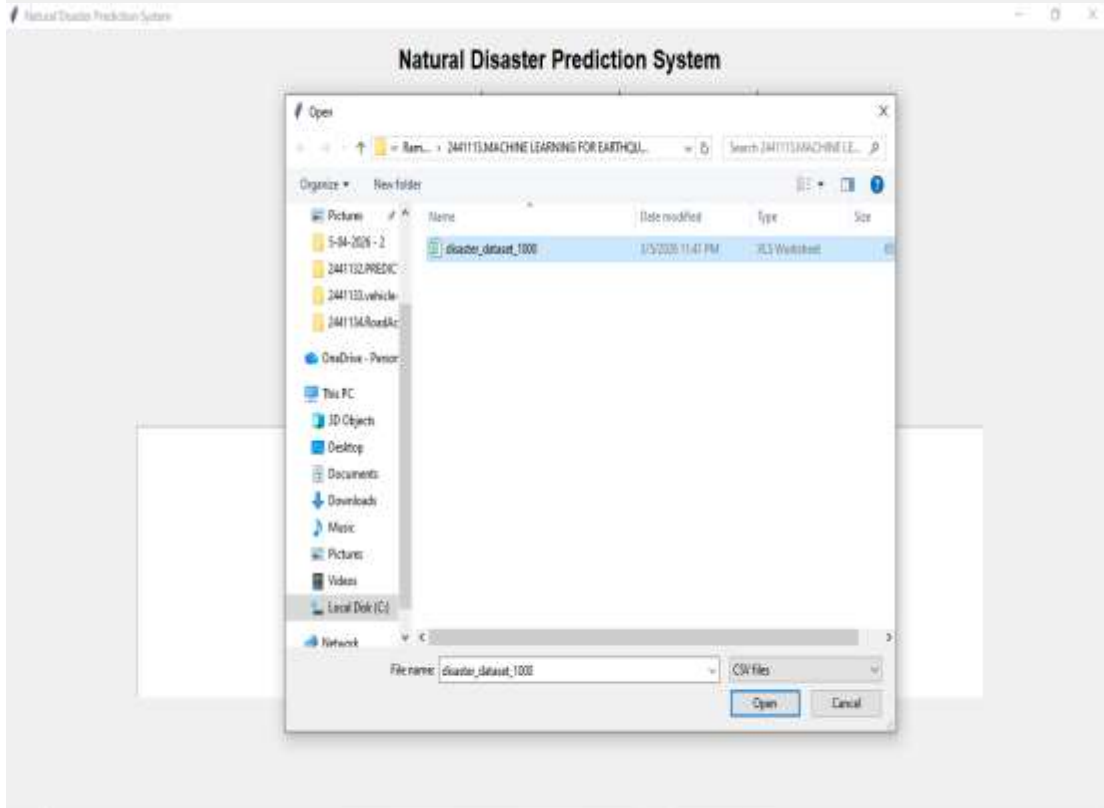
Natural Disaster Prediction System

Natural Disaster Prediction System

Open

« Ram... › 2441115.MACHINE LEARNING FOR EARTHQU...

Search 2441115.MACHINE LE...

Organize ▾ New folder

Pictures

5-04-2026 - 2

2441132.PREDIC

2441133.vehicle-

2441134.RoadAc

OneDrive - Persor

This PC

3D Objects

Desktop

Documents

Downloads

Music

Pictures

Videos

Local Disk (C:)

Network

| Name | Date modified | Type | Size |
|---|---|---|---|
| disaster_dataset_1000 | 3/5/2026 11:41 PM | XLS Worksheet | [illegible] |

File name: disaster_dataset_1000

CSV files

Open

Cancel